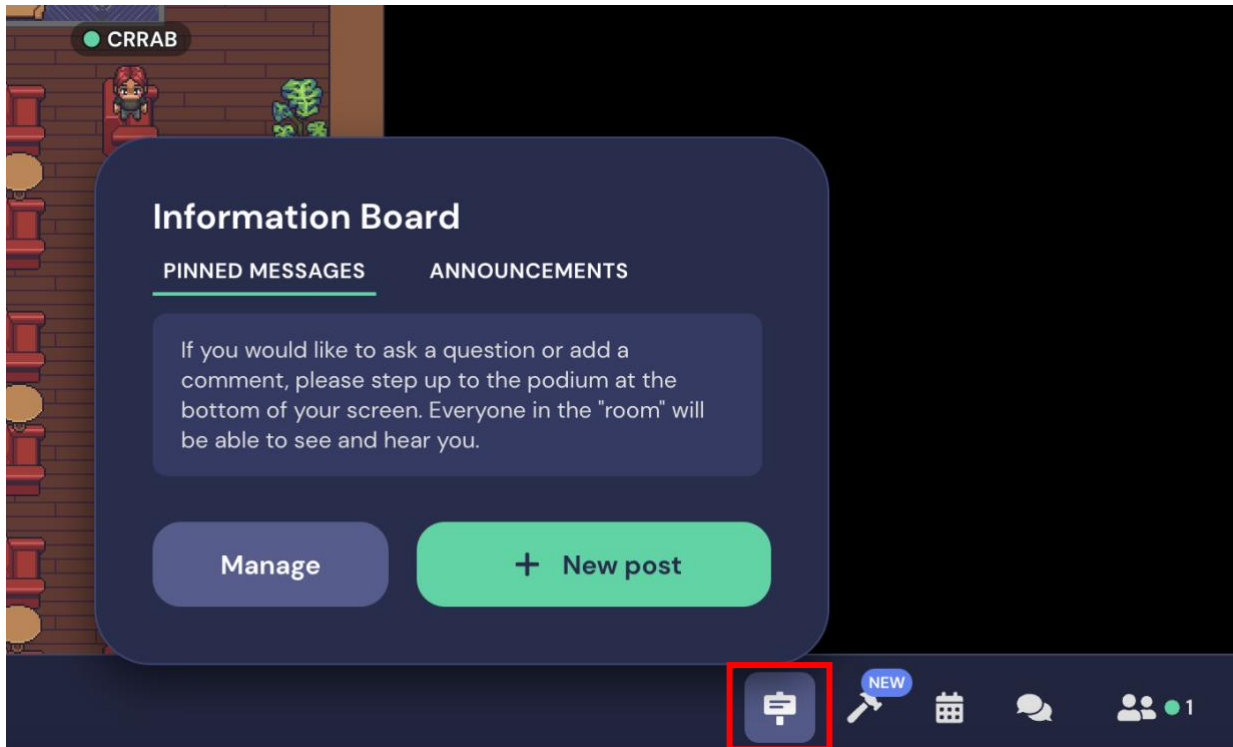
CRRAB

Information Board

PINNED MESSAGES ANNOUNCEMENTS

If you would like to ask a question or add a comment, please step up to the podium at the bottom of your screen. Everyone in the "room" will be able to see and hear you.

Manage

+ New post

NEW

1